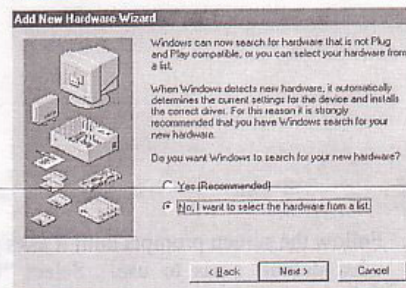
Add New Hardware Wizard

Windows can now search for hardware that is not Plug and Play compatible, or you can select your hardware from a list.

When Windows detects new hardware, it automatically determines the current settings for the device and installs the correct driver. For this reason it is strongly recommended that you have Windows search for your new hardware.

Do you want Windows to search for your new hardware?

Yes (Recommended)

No, I want to select the hardware from a list.

< Back

Next >

Cancel